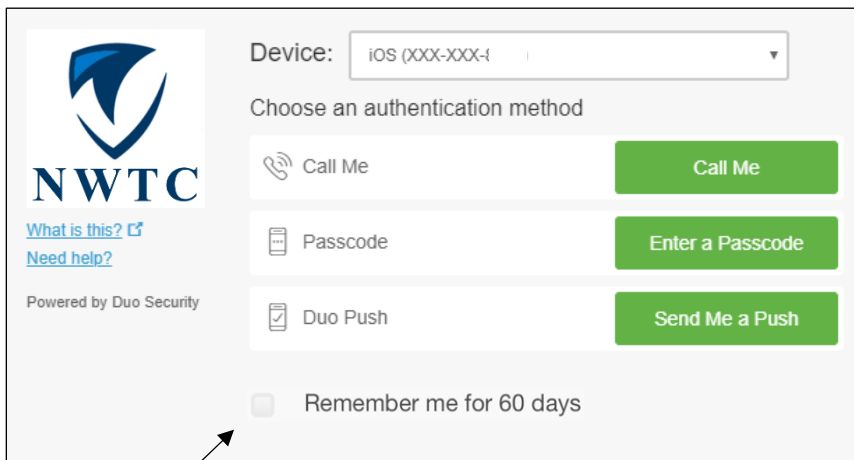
NWTC

What is this?
Need help?

Powered by Duo Security

Device: iOS (XXX-XXX-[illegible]

Choose an authentication method

Call Me
Call Me

Passcode
Enter a Passcode

Duo Push
Send Me a Push

Remember me for 60 days